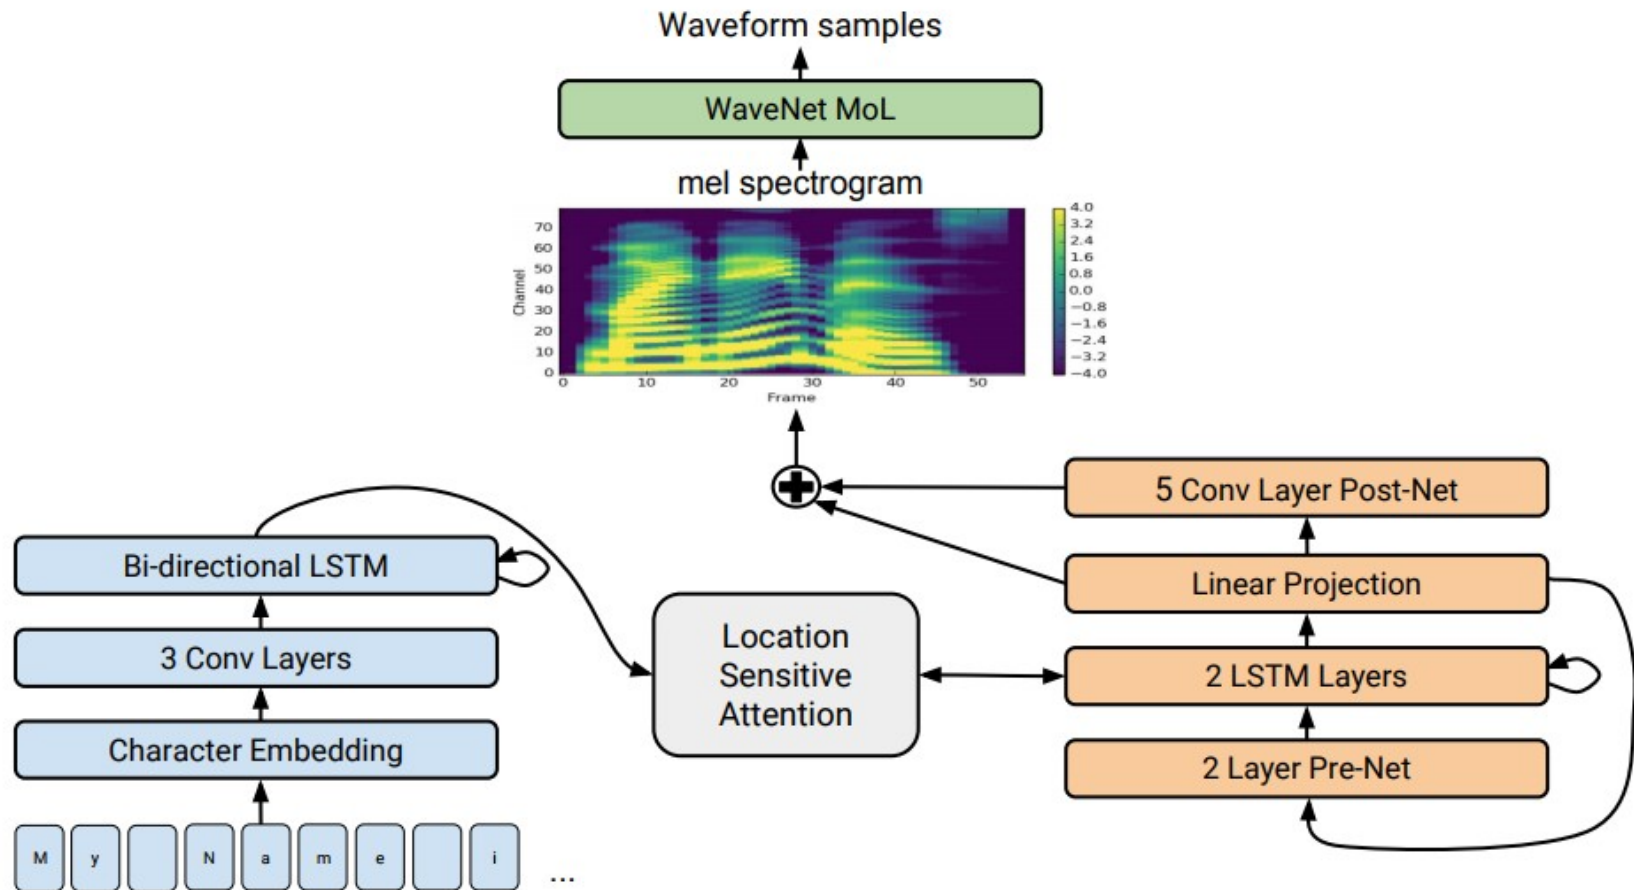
Waveform samples

WaveNet MoL

mel spectrogram

Channel
70
60
50
40
30
20
10
0
0 10 20 30 40 50
Frame
4.0
3.2
2.4
1.6
0.8
0.0
−0.8
−1.6
−2.4
−3.2
−4.0

5 Conv Layer Post-Net

Bi-directional LSTM

Linear Projection

Location Sensitive Attention

3 Conv Layers

2 LSTM Layers

Character Embedding

2 Layer Pre-Net

M y N a m e i ...